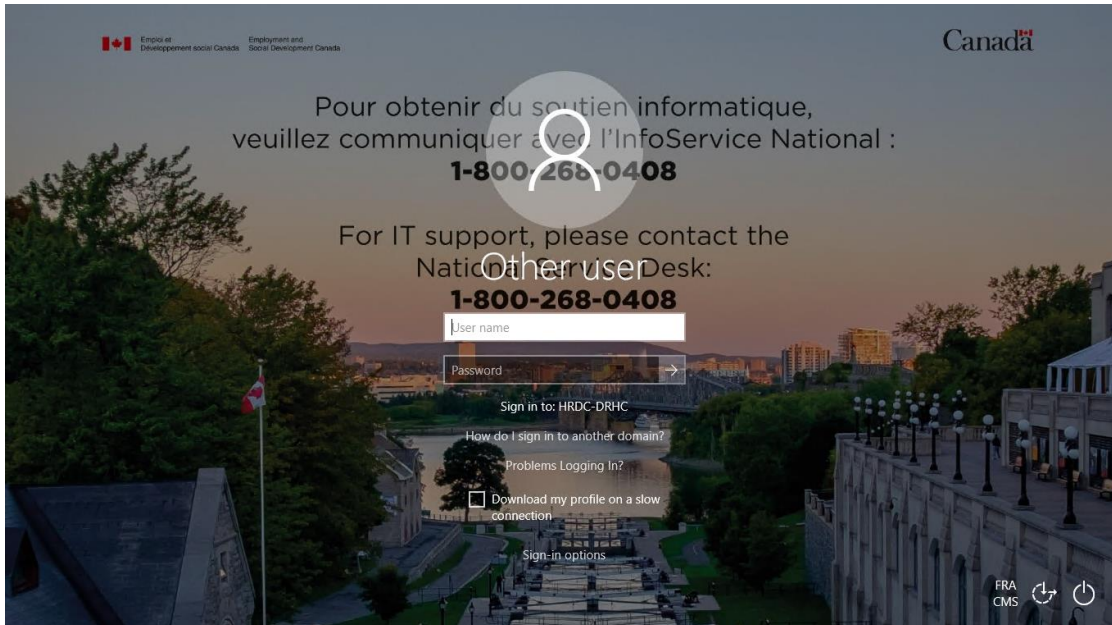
Emploi et Développement social Canada Employment and Social Development Canada

Canada

Pour obtenir du soutien informatique, veuillez communiquer avec l'InfoService National :
1-800-268-0408

For IT support, please contact the National Service Desk:
1-800-268-0408

Other user

User name

Password

Sign in to: HRDC-DRHC

How do I sign in to another domain?

Problems Logging In?

Download my profile on a slow connection

Sign-in options

FRA
CMS